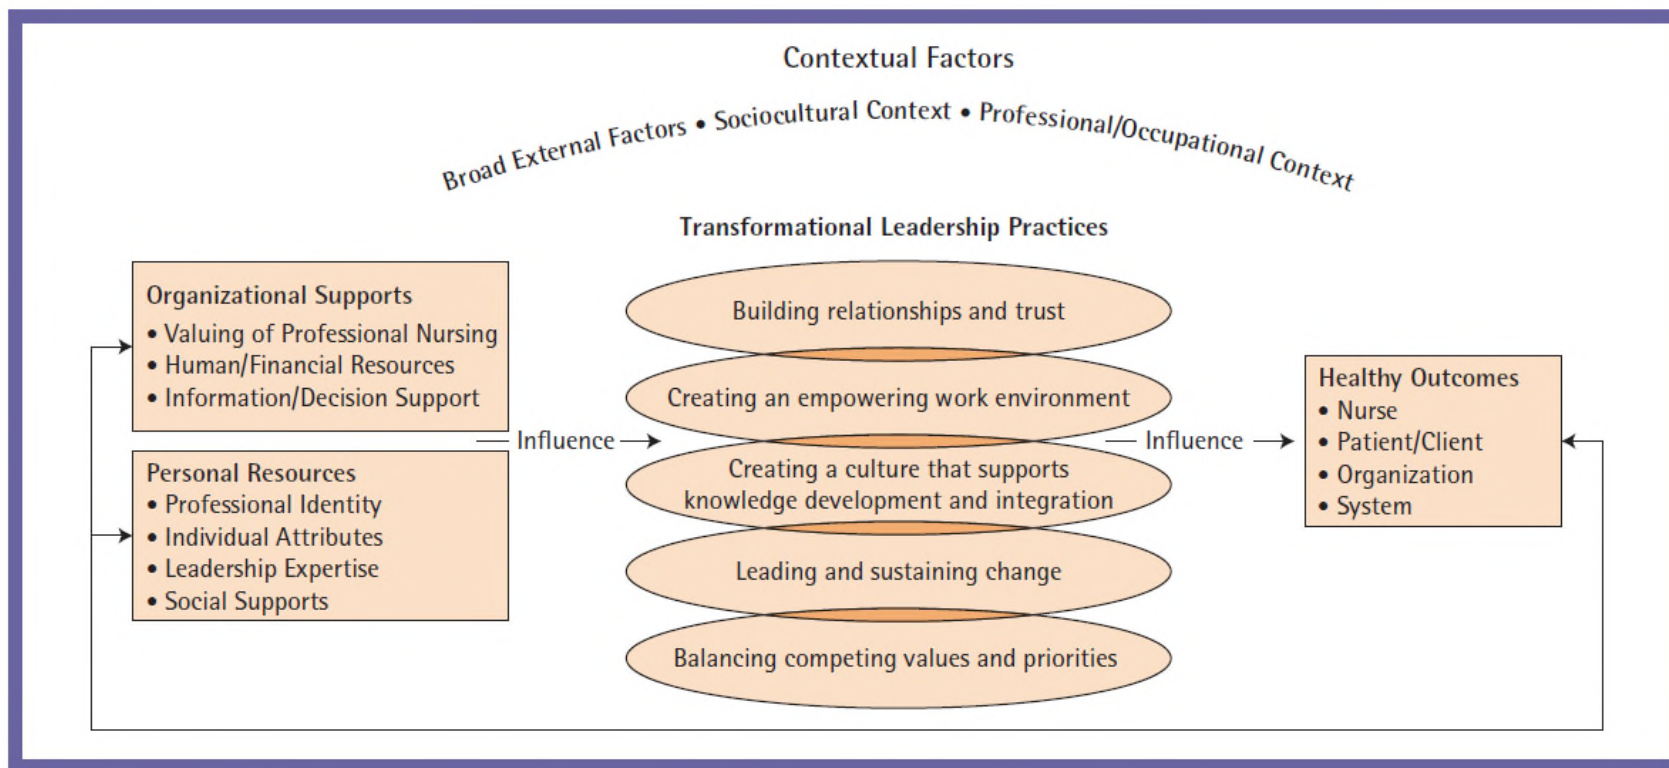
Contextual Factors

Broad External Factors • Sociocultural Context • Professional/Occupational Context

Transformational Leadership Practices

Organizational Supports
• Valuing of Professional Nursing
• Human/Financial Resources
• Information/Decision Support

Personal Resources
• Professional Identity
• Individual Attributes
• Leadership Expertise
• Social Supports

Influence

Building relationships and trust

Creating an empowering work environment

Creating a culture that supports knowledge development and integration

Leading and sustaining change

Balancing competing values and priorities

Influence

Healthy Outcomes
• Nurse
• Patient/Client
• Organization
• System